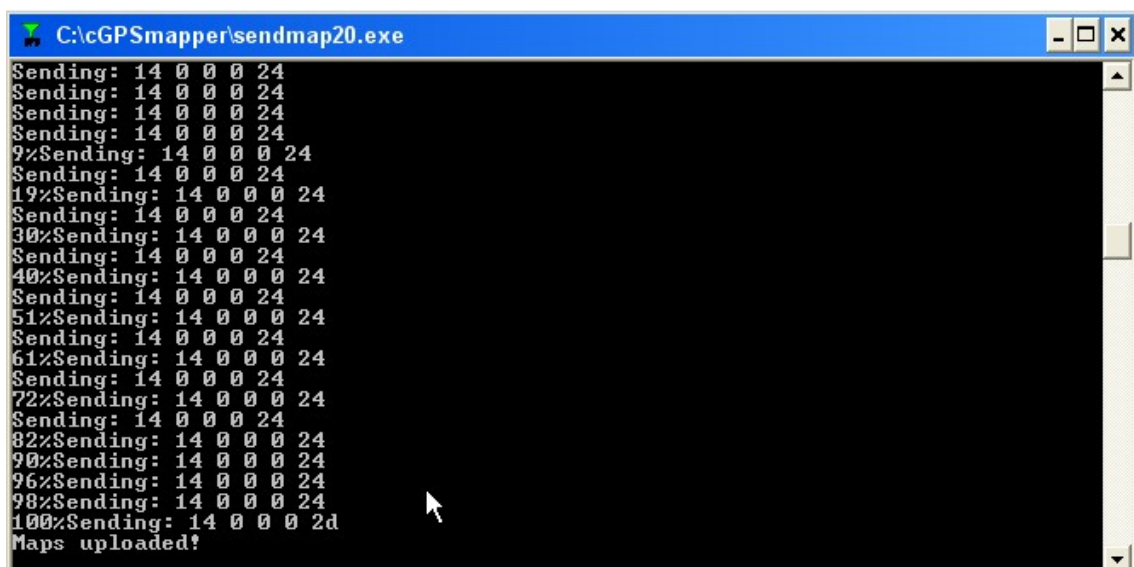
C:\cGPSmapper\sendmap20.exe

Sending: 14 0 0 0 24
Sending: 14 0 0 0 24
Sending: 14 0 0 0 24
Sending: 14 0 0 0 24
9%Sending: 14 0 0 0 24
Sending: 14 0 0 0 24
19%Sending: 14 0 0 0 24
Sending: 14 0 0 0 24
30%Sending: 14 0 0 0 24
Sending: 14 0 0 0 24
40%Sending: 14 0 0 0 24
Sending: 14 0 0 0 24
51%Sending: 14 0 0 0 24
Sending: 14 0 0 0 24
61%Sending: 14 0 0 0 24
Sending: 14 0 0 0 24
72%Sending: 14 0 0 0 24
Sending: 14 0 0 0 24
82%Sending: 14 0 0 0 24
90%Sending: 14 0 0 0 24
96%Sending: 14 0 0 0 24
98%Sending: 14 0 0 0 24
100%Sending: 14 0 0 0 2d
Maps uploaded!